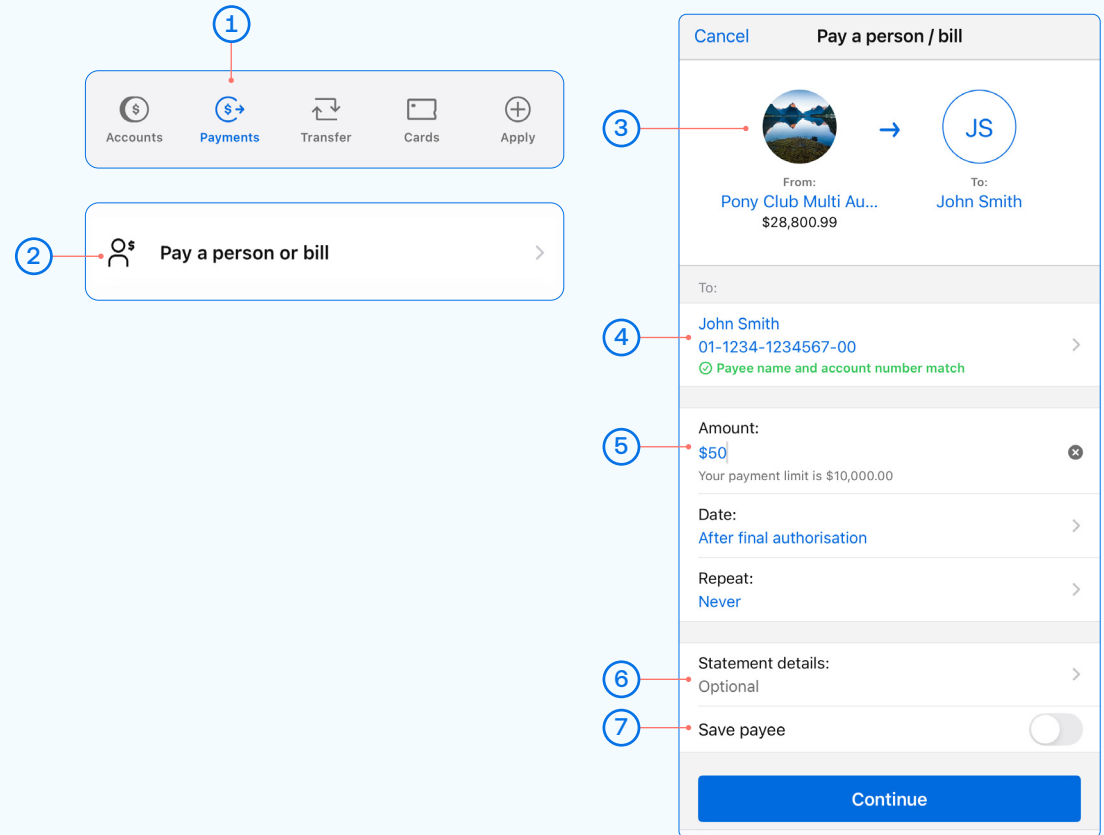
1

Accounts
Payments
Transfer
Cards
Apply

2

Pay a person or bill

Cancel
Pay a person / bill

3

From:
Pony Club Multi Au...
$28,800.99

JS
To:
John Smith

To:

4

John Smith
01-1234-1234567-00
Payee name and account number match

5

Amount:
$50
Your payment limit is $10,000.00

Date:
After final authorisation

Repeat:
Never

6

Statement details:
Optional

7

Save payee

Continue